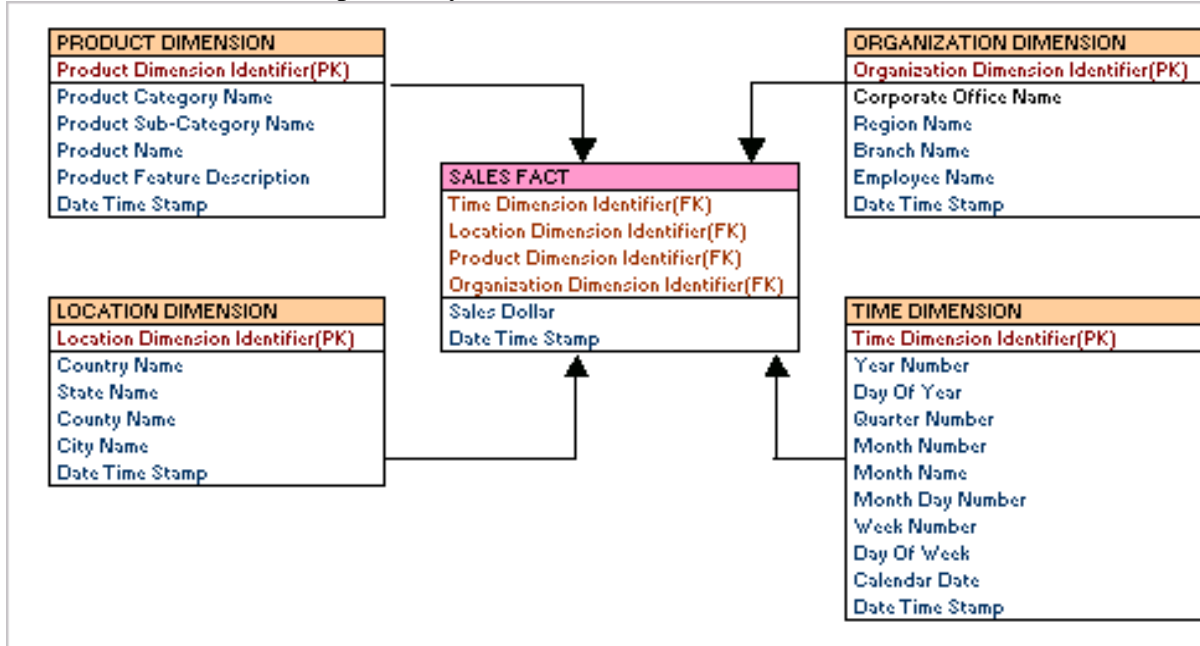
PRODUCT DIMENSION
Product Dimension Identifier(PK)
Product Category Name
Product Sub-Category Name
Product Name
Product Feature Description
Date Time Stamp

ORGANIZATION DIMENSION
Organization Dimension Identifier(PK)
Corporate Office Name
Region Name
Branch Name
Employee Name
Date Time Stamp

SALES FACT
Time Dimension Identifier(FK)
Location Dimension Identifier(FK)
Product Dimension Identifier(FK)
Organization Dimension Identifier(FK)
Sales Dollar
Date Time Stamp

LOCATION DIMENSION
Location Dimension Identifier(PK)
Country Name
State Name
County Name
City Name
Date Time Stamp

TIME DIMENSION
Time Dimension Identifier(PK)
Year Number
Day Of Year
Quarter Number
Month Number
Month Name
Month Day Number
Week Number
Day Of Week
Calendar Date
Date Time Stamp